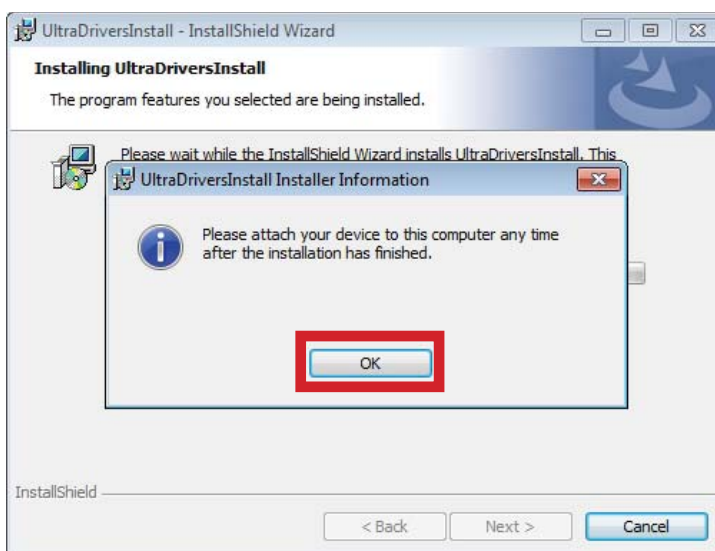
UltraDriversInstall - InstallShield Wizard

Installing UltraDriversInstall

The program features you selected are being installed.

Please wait while the InstallShield Wizard installs UltraDriversInstall. This

UltraDriversInstall Installer Information

Please attach your device to this computer any time after the installation has finished.

OK

InstallShield

< Back

Next >

Cancel